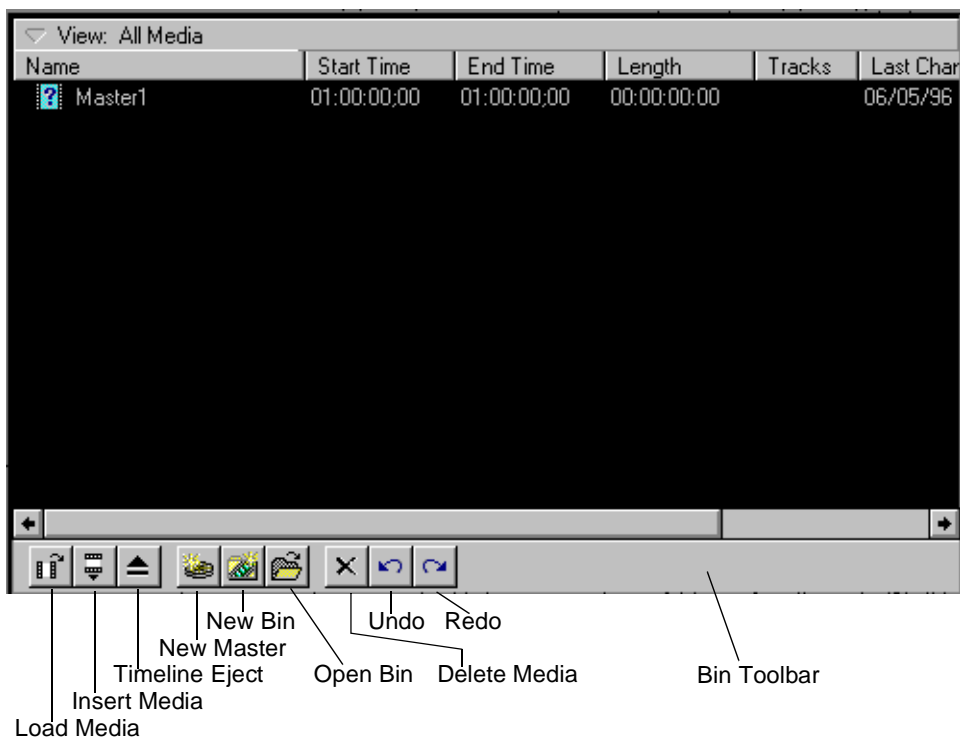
View: All Media

| Name | Start Time | End Time | Length | Tracks | Last Char |
|---|---|---|---|---|---|
| Master1 | 01:00:00;00 | 01:00:00;00 | 00:00:00:00 | | 06/05/96 |

New Bin
New Master
Timeline Eject
Insert Media
Load Media
Open Bin
Undo
Redo
Delete Media
Bin Toolbar